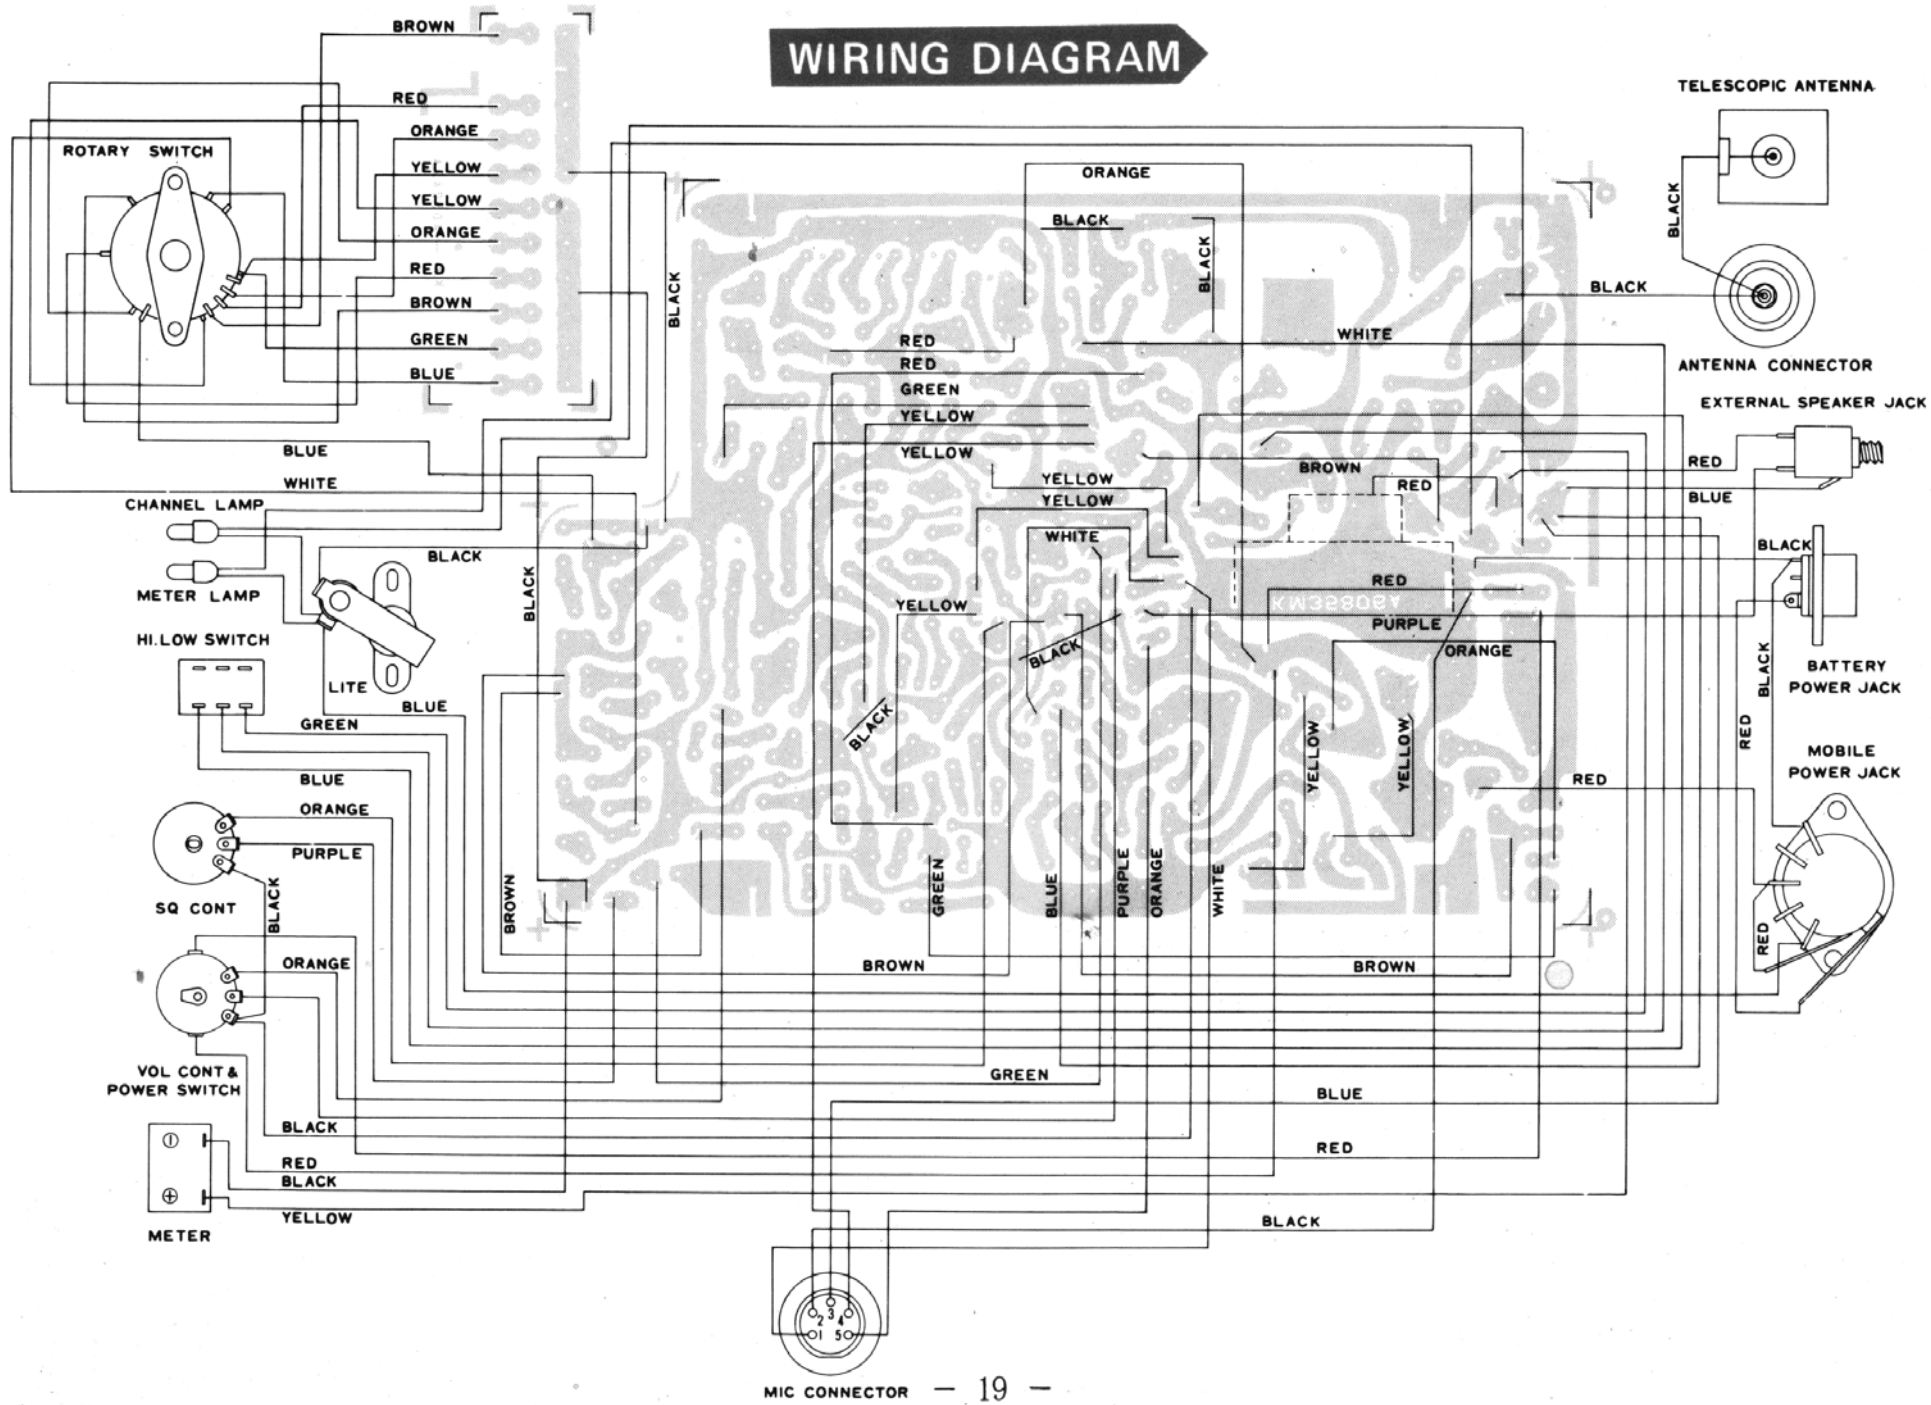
WIRING DIAGRAM

BROWN
RED
ORANGE
YELLOW
YELLOW
ORANGE
RED
BROWN
GREEN
BLUE

ROTARY SWITCH

BLUE
WHITE
CHANNEL LAMP
METER LAMP
BLACK
HI.LOW SWITCH
LITE
BLUE
GREEN
BLUE
ORANGE
PURPLE
SQ CONT
BLACK
ORANGE
VOL CONT & POWER SWITCH
BLACK
RED
BLACK
YELLOW
METER

BLACK
BLACK
BROWN

ORANGE
BLACK
BLACK
RED
RED
GREEN
YELLOW
YELLOW
YELLOW
YELLOW
WHITE
YELLOW
BLACK
BLACK
WHITE
BROWN
RED
RED
PURPLE
ORANGE
YELLOW
YELLOW
KW3280SA

GREEN
BLUE
PURPLE
ORANGE
WHITE
BROWN
BROWN
GREEN
BLUE
RED
BLACK
RED

TELESCOPIC ANTENNA
BLACK
BLACK
ANTENNA CONNECTOR
EXTERNAL SPEAKER JACK
RED
BLUE
BLACK
BATTERY POWER JACK
BLACK
RED
MOBILE POWER JACK
RED

MIC CONNECTOR
2 3 4
1 5

— 19 —